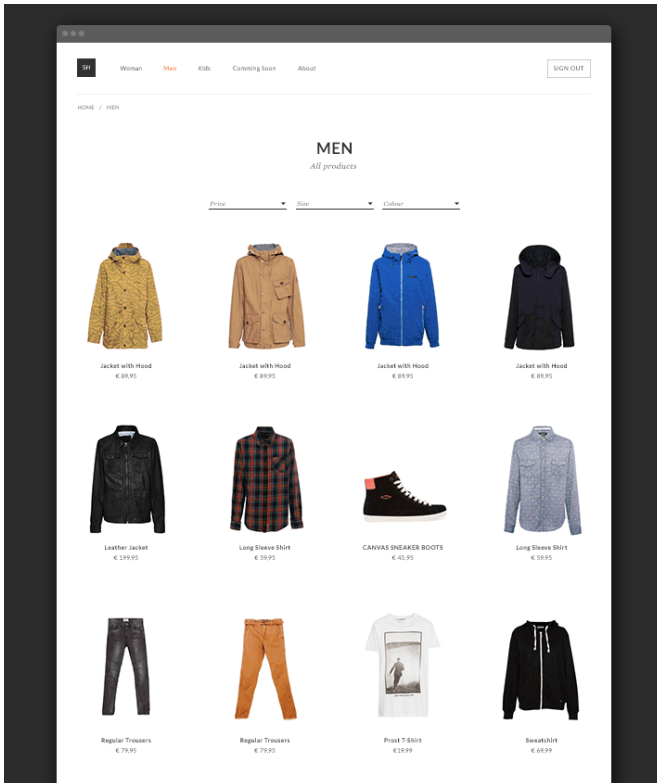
SH Woman Men Kids Comming Soon About SIGN OUT

HOME / MEN

MEN

All products

Price ▾ Size ▾ Colour ▾

Jacket with Hood
€ 89,95

Jacket with Hood
€ 89,95

Jacket with Hood
€ 89,95

Jacket with Hood
€ 89,95

Leather Jacket
€ 199,95

Long Sleeve Shirt
€ 59,95

CANVAS SNEAKER BOOTS
€ 45,95

Long Sleeve Shirt
€ 59,95

Regular Trousers
€ 79,95

Regular Trousers
€ 79,95

Prost T-Shirt
€19,99

Sweatshirt
€ 69,99